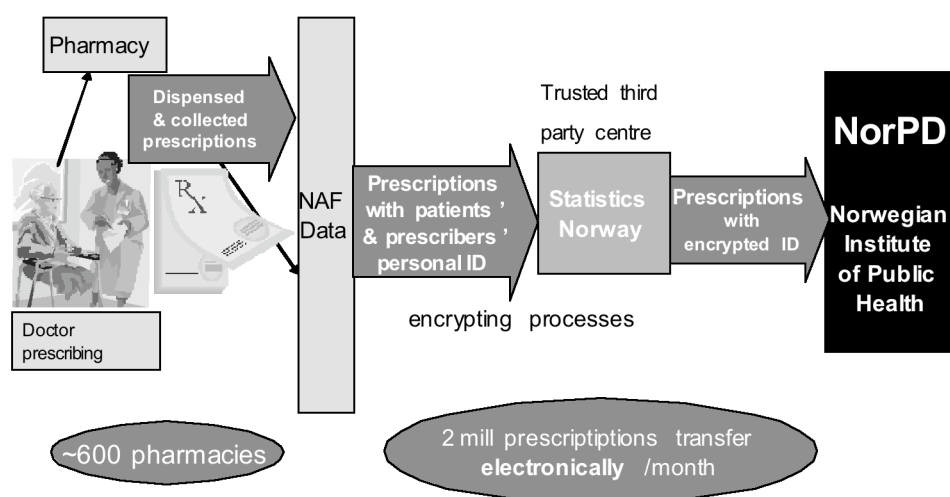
Pharmacy

Dispensed & collected prescriptions

$R_X$

Doctor prescribing

NAF Data

Prescriptions with patients ' & prescribers ' personal ID

Trusted third party centre

Statistics Norway

encrypting processes

Prescriptions with encrypted ID

NorPD

Norwegian Institute of Public Health

~600 pharmacies

2 mill prescriptiptions transfer **electronically** /month